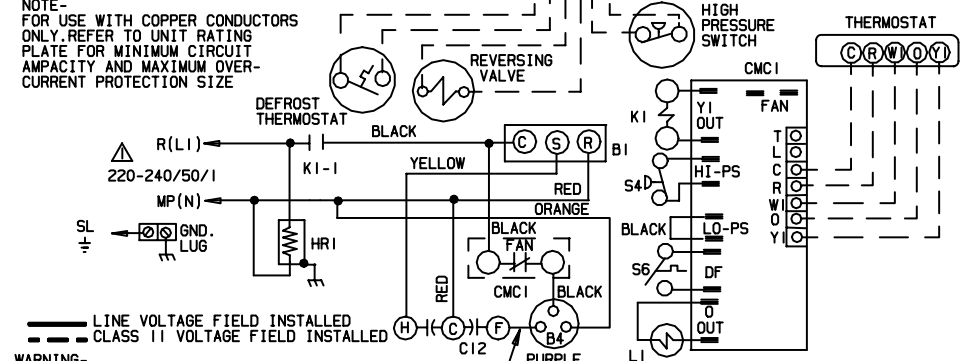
NOTE-
FOR USE WITH COPPER CONDUCTORS ONLY.REFER TO UNIT RATING PLATE FOR MINIMUM CIRCUIT AMPACITY AND MAXIMUM OVER-CURRENT PROTECTION SIZE

HIGH PRESSURE SWITCH

THERMOSTAT
C R W1 O Y1

REVERSING VALVE

CMC1
FAN

DEFROST THERMOSTAT

R(L1)
BLACK
C S R
B1

220-240/50/1
K1-1
YELLOW
K1
Y1 OUT
T
L
C
R
W1
O
Y1

MP(N)
RED
ORANGE
S4
HI-PS

SL
GND. LUG
HR1
BLACK
FAN
BLACK
LO-PS

CMC1
BLACK
S6
DF

RED

LINE VOLTAGE FIELD INSTALLED
CLASS II VOLTAGE FIELD INSTALLED
H C F
B4
O OUT
C12
PURPLE
L1

WARNING-